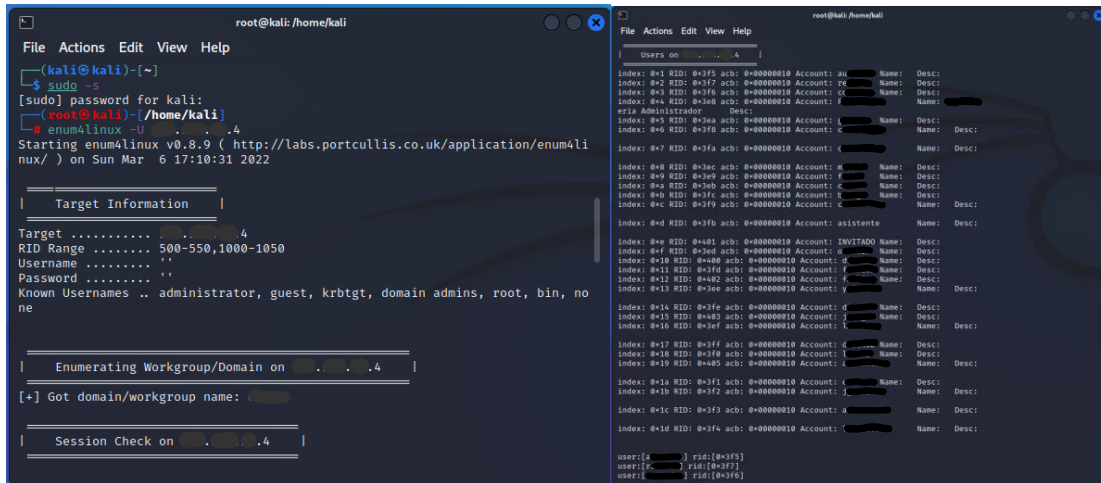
root@kali: /home/kali

File Actions Edit View Help

┌──(kali㉿kali)-[~]
└─$ sudo -s
[sudo] password for kali:
┌──(root㉿kali)-[/home/kali]
└─# enum4linux -U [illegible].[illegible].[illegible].4
Starting enum4linux v0.8.9 ( http://labs.portcullis.co.uk/application/enum4linux/ ) on Sun Mar 6 17:10:31 2022

| Target Information |

Target ........... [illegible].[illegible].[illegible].4
RID Range ........ 500-550,1000-1050
Username ......... ''
Password ......... ''
Known Usernames .. administrator, guest, krbtgt, domain admins, root, bin, none

| Enumerating Workgroup/Domain on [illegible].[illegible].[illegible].4 |

[+] Got domain/workgroup name: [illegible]

| Session Check on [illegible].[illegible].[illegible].4 |

root@kali: /home/kali

File Actions Edit View Help

| Users on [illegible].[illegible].4 |

index: 0×1 RID: 0×3f5 acb: 0×00000010 Account: a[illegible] Name: Desc:
index: 0×2 RID: 0×3f7 acb: 0×00000010 Account: r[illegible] Name: Desc:
index: 0×3 RID: 0×3f6 acb: 0×00000010 Account: c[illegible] Name: Desc:
index: 0×4 RID: 0×3e8 acb: 0×00000010 Account: f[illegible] Name: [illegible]
eria Administrador Desc:
index: 0×5 RID: 0×3ea acb: 0×00000010 Account: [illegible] Name: Desc:
index: 0×6 RID: 0×3f8 acb: 0×00000010 Account: c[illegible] Name: Desc:

index: 0×7 RID: 0×3fa acb: 0×00000010 Account: c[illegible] Name: Desc:

index: 0×8 RID: 0×3ec acb: 0×00000010 Account: m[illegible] Name: Desc:
index: 0×9 RID: 0×3e9 acb: 0×00000010 Account: f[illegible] Name: Desc:
index: 0×a RID: 0×3eb acb: 0×00000010 Account: f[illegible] Name: Desc:
index: 0×b RID: 0×3fc acb: 0×00000010 Account: f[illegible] Name: Desc:
index: 0×c RID: 0×3f9 acb: 0×00000010 Account: c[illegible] Name: Desc:

index: 0×d RID: 0×3fb acb: 0×00000010 Account: asistente Name: Desc:

index: 0×e RID: 0×401 acb: 0×00000010 Account: INVITADO Name: Desc:
index: 0×f RID: 0×3ed acb: 0×00000010 Account: g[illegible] Name: Desc:
index: 0×10 RID: 0×400 acb: 0×00000010 Account: d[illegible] Name: Desc:
index: 0×11 RID: 0×3fd acb: 0×00000010 Account: f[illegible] Name: Desc:
index: 0×12 RID: 0×402 acb: 0×00000010 Account: f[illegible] Name: Desc:
index: 0×13 RID: 0×3ee acb: 0×00000010 Account: y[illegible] Name: Desc:

index: 0×14 RID: 0×3fe acb: 0×00000010 Account: d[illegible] Name: Desc:
index: 0×15 RID: 0×403 acb: 0×00000010 Account: j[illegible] Name: Desc:
index: 0×16 RID: 0×3ef acb: 0×00000010 Account: l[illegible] Name: Desc:

index: 0×17 RID: 0×3ff acb: 0×00000010 Account: d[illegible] Name: Desc:
index: 0×18 RID: 0×3f0 acb: 0×00000010 Account: l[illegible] Name: Desc:
index: 0×19 RID: 0×405 acb: 0×00000010 Account: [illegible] Name: Desc:

index: 0×1a RID: 0×3f1 acb: 0×00000010 Account: c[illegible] Name: Desc:
index: 0×1b RID: 0×3f2 acb: 0×00000010 Account: j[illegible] Name: Desc:

index: 0×1c RID: 0×3f3 acb: 0×00000010 Account: a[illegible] Name: Desc:

index: 0×1d RID: 0×3f4 acb: 0×00000010 Account: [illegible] Name: Desc:

user:[a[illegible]] rid:[0×3f5]
user:[r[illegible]] rid:[0×3f7]
user:[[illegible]] rid:[0×3f6]